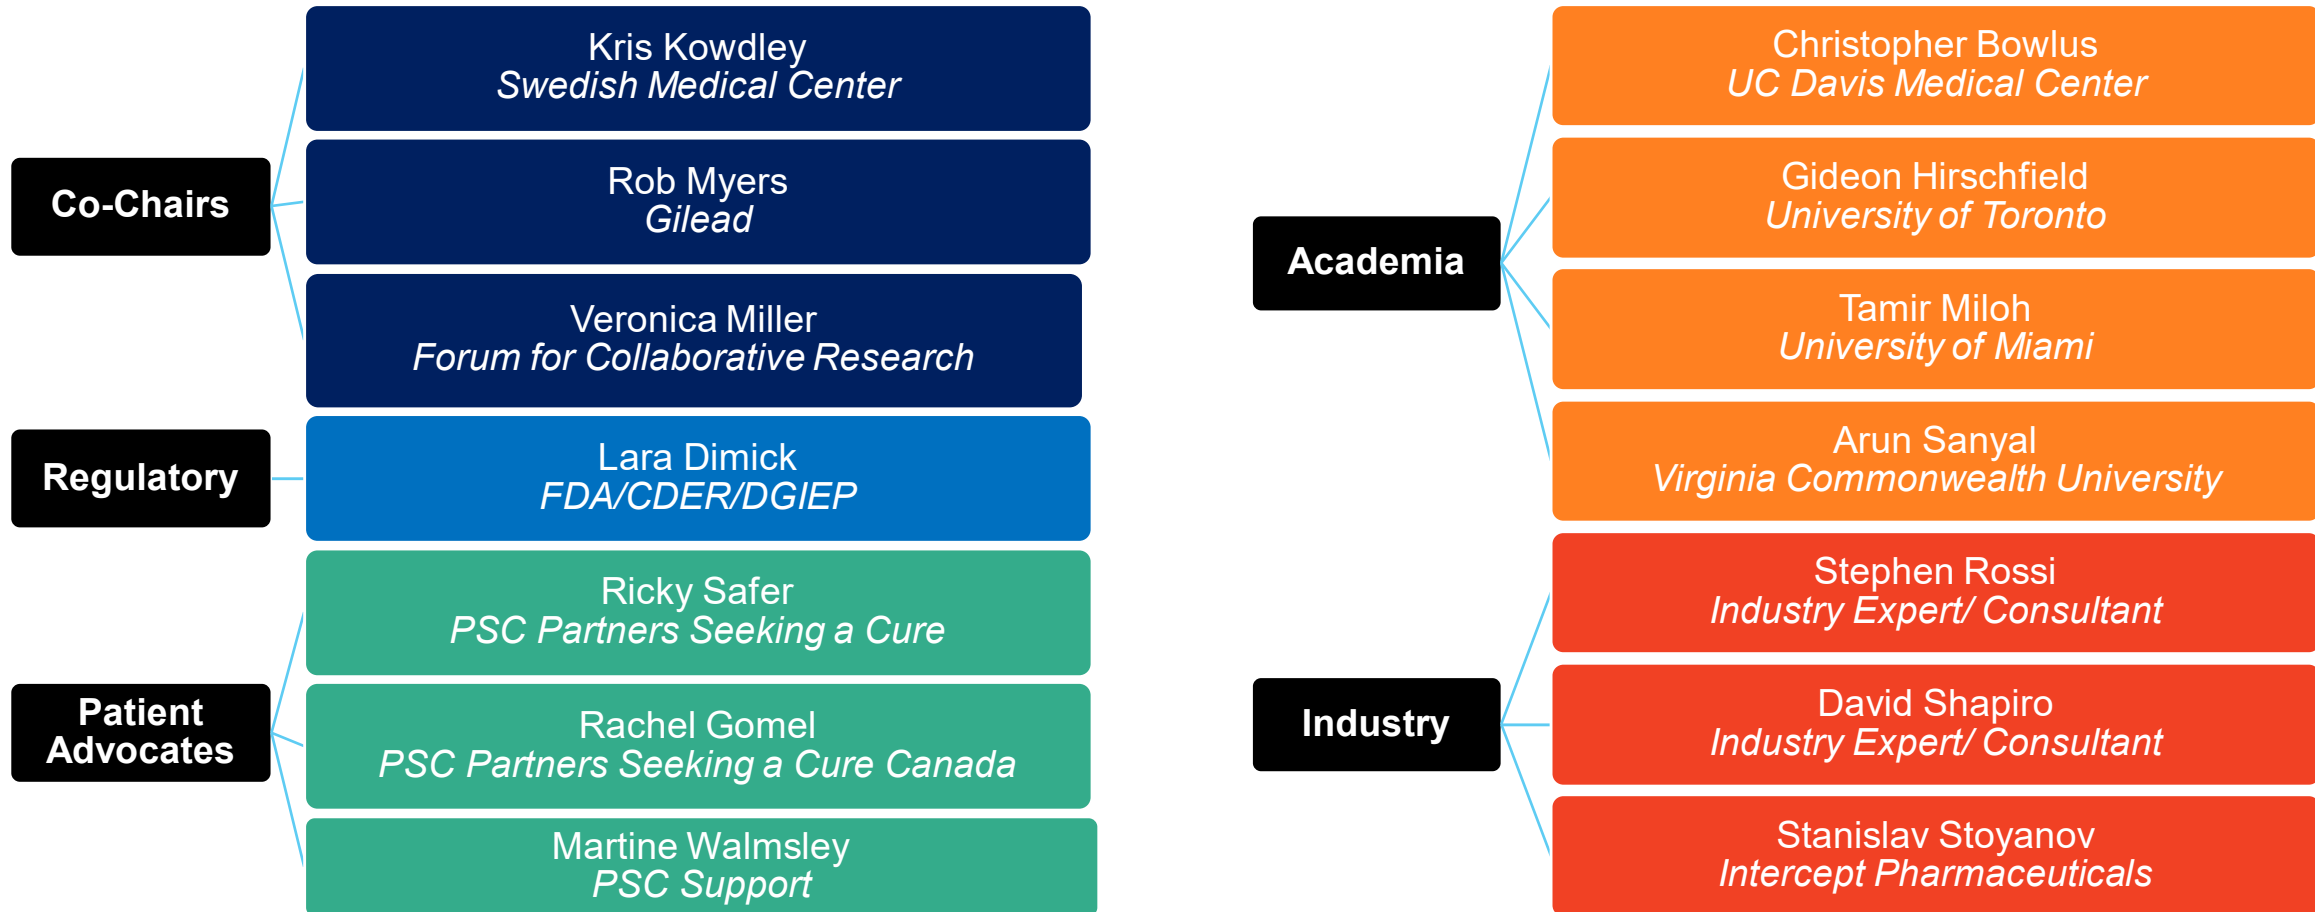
Co-Chairs

Kris Kowdley
Swedish Medical Center

Rob Myers
Gilead

Veronica Miller
Forum for Collaborative Research

Regulatory

Lara Dimick
FDA/CDER/DGIEP

Patient Advocates

Ricky Safer
PSC Partners Seeking a Cure

Rachel Gomel
PSC Partners Seeking a Cure Canada

Martine Walmsley
PSC Support

Academia

Christopher Bowlus
UC Davis Medical Center

Gideon Hirschfield
University of Toronto

Tamir Miloh
University of Miami

Arun Sanyal
Virginia Commonwealth University

Industry

Stephen Rossi
Industry Expert/ Consultant

David Shapiro
Industry Expert/ Consultant

Stanislav Stoyanov
Intercept Pharmaceuticals